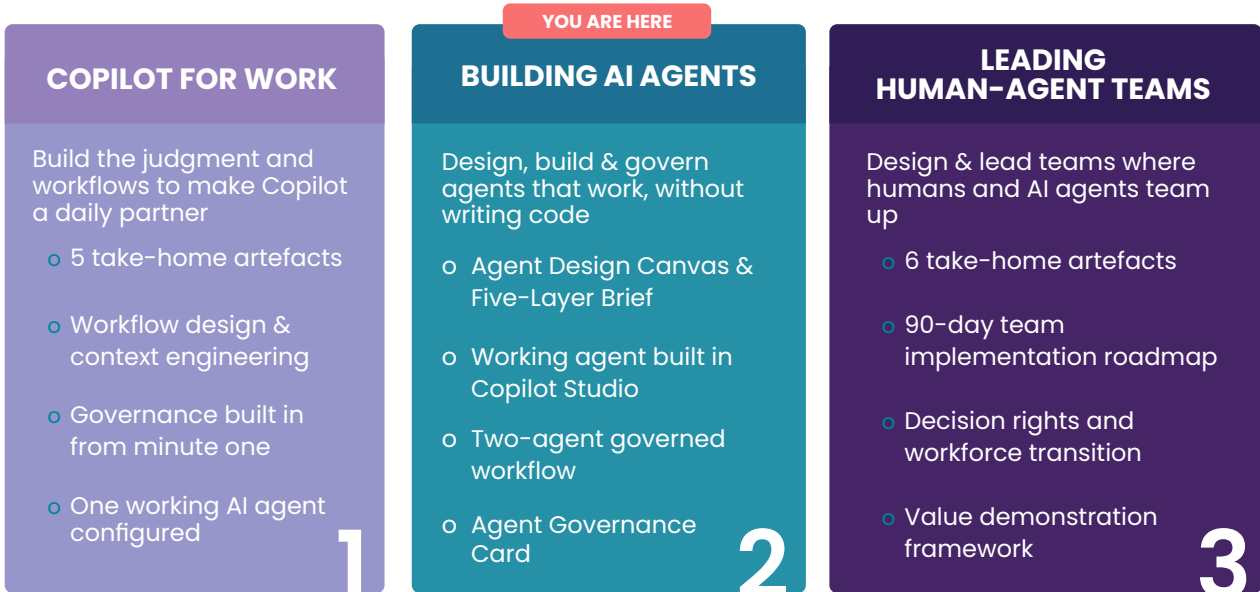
COPILOT FOR WORK

Build the judgment and workflows to make Copilot a daily partner

o 5 take-home artefacts

o Workflow design & context engineering

o Governance built in from minute one

o One working AI agent configured

1

YOU ARE HERE

BUILDING AI AGENTS

Design, build & govern agents that work, without writing code

o Agent Design Canvas & Five-Layer Brief

o Working agent built in Copilot Studio

o Two-agent governed workflow

o Agent Governance Card

2

LEADING HUMAN-AGENT TEAMS

Design & lead teams where humans and AI agents team up

o 6 take-home artefacts

o 90-day team implementation roadmap

o Decision rights and workforce transition

o Value demonstration framework

3